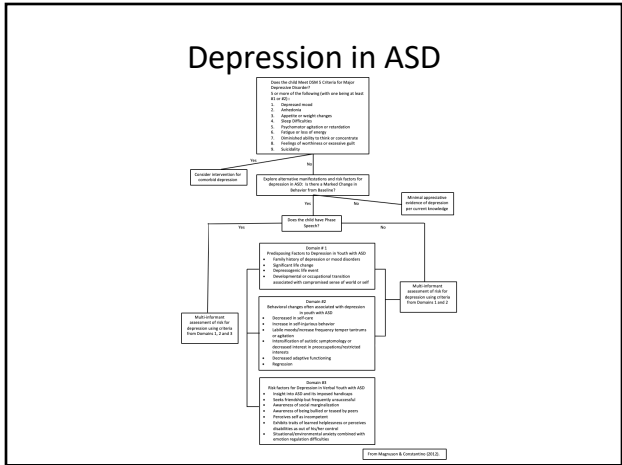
Depression in ASD

Does the child Meet DSM 5 Criteria for Major Depressive Disorder?
5 or more of the following (with one being at least #1 or #2) :
1. Depressed mood
2. Anhedonia
3. Appetite or weight changes
4. Sleep Difficulties
5. Psychomotor agitation or retardation
6. Fatigue or loss of energy
7. Diminished ability to think or concentrate
8. Feelings of worthiness or excessive guilt
9. Suicidality

Yes

No

Consider intervention for comorbid depression

Explore alternative manifestations and risk factors for depression in ASD: Is there a Marked Change in Behavior from Baseline?

Yes

No

Minimal appreciable evidence of depression per current knowledge

Does the child have Phrase Speech?

Yes

No

Domain # 1
Predisposing Factors to Depression in Youth with ASD
• Family history of depression or mood disorders
• Significant life change
• Depressogenic life event
• Developmental or occupational transition associated with compromised sense of world or self

Domain #2
Behavioral changes often associated with depression in youth with ASD
• Decreased in self-care
• Increase in self-injurious behavior
• Labile moods/increase frequency temper tantrums or agitation
• Intensification of autistic symptomatology or decreased interest in preoccupations/restricted interests
• Decreased adaptive functioning
• Regression

Multi-informant assessment of risk for depression using criteria from Domains 1, 2 and 3

Multi-informant assessment of risk for depression using criteria from Domains 1 and 2

Domain #3
Risk factors for Depression in Verbal Youth with ASD
• Insight into ASD and its imposed handicaps
• Seeks friendship but frequently unsuccessful
• Awareness of social marginalization
• Awareness of being bullied or teased by peers
• Perceives self as incompetent
• Exhibits traits of learned helplessness or perceives disabilities as out of his/her control
• Situational/environmental anxiety combined with emotion regulation difficulties

From Magnuson & Constantino (2012).